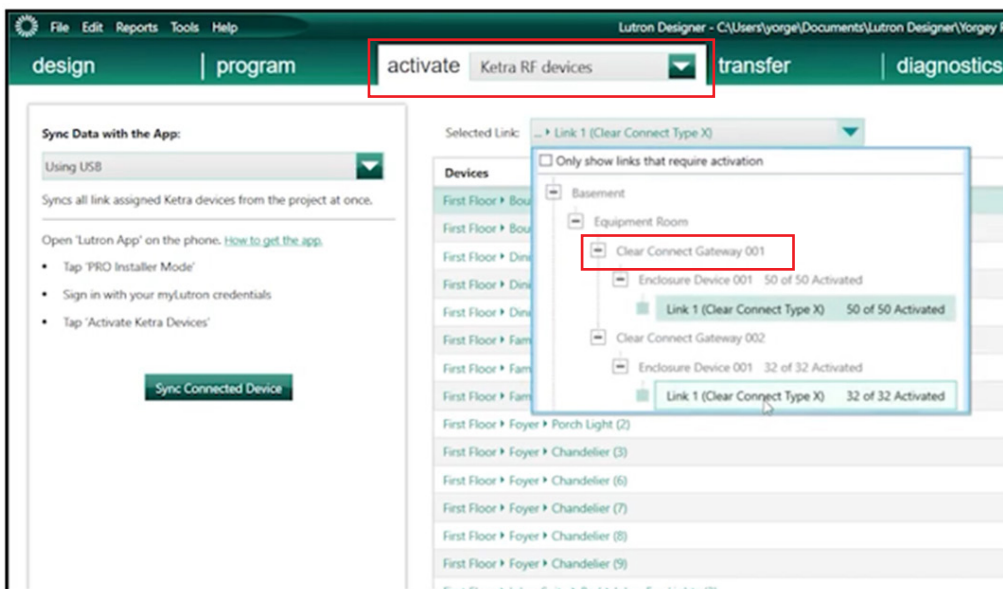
File Edit Reports Tools Help

Lutron Designer - C:\Users\yorge\Documents\Lutron Designer\Yorgey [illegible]

design | program | activate Ketra RF devices | transfer | diagnostics

Sync Data with the App:

Using USB

Syncs all link assigned Ketra devices from the project at once.

Open 'Lutron App' on the phone. How to get the app.

- Tap 'PRO Installer Mode'
- Sign in with your myLutron credentials
- Tap 'Activate Ketra Devices'

Sync Connected Device

Selected Link: ... ▸ Link 1 (Clear Connect Type X)

Only show links that require activation

Basement
Equipment Room
Clear Connect Gateway 001
Enclosure Device 001 50 of 50 Activated
Link 1 (Clear Connect Type X) 50 of 50 Activated
Clear Connect Gateway 002
Enclosure Device 001 32 of 32 Activated
Link 1 (Clear Connect Type X) 32 of 32 Activated

Devices
First Floor ▸ Bou
First Floor ▸ Bou
First Floor ▸ Din
First Floor ▸ Din
First Floor ▸ Din
First Floor ▸ Fam
First Floor ▸ Fam
First Floor ▸ Fam
First Floor ▸ Foyer ▸ Porch Light (2)
First Floor ▸ Foyer ▸ Chandelier (3)
First Floor ▸ Foyer ▸ Chandelier (6)
First Floor ▸ Foyer ▸ Chandelier (7)
First Floor ▸ Foyer ▸ Chandelier (8)
First Floor ▸ Foyer ▸ Chandelier (9)
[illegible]